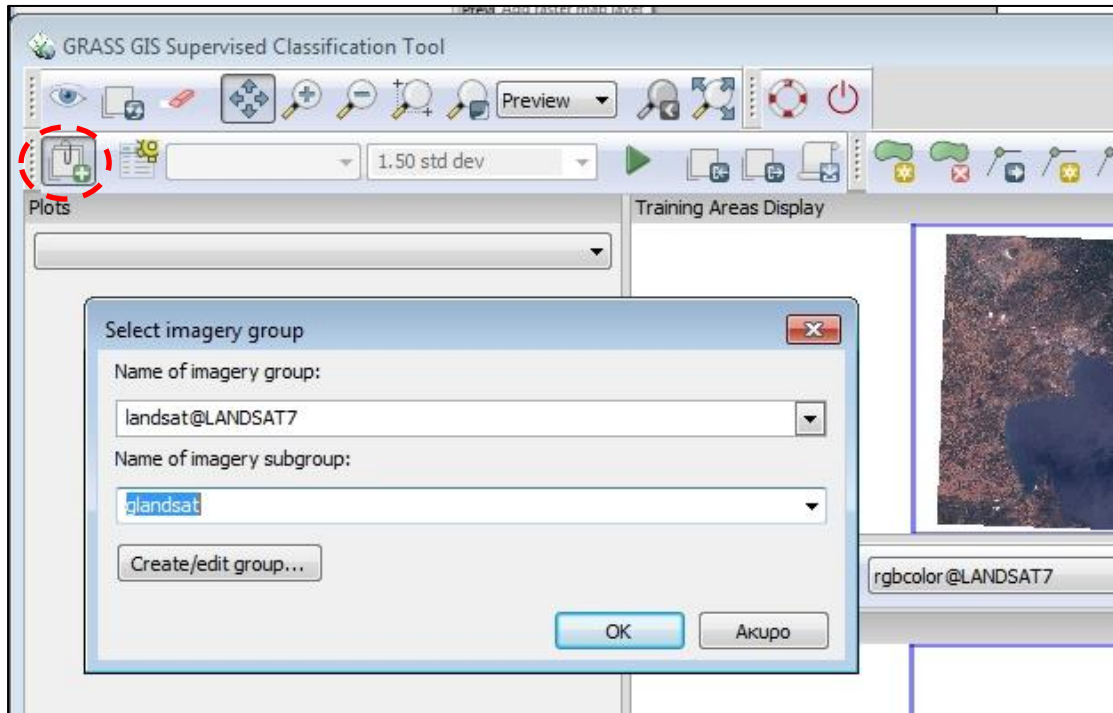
Prev Add raster map layer

GRASS GIS Supervised Classification Tool

Preview

1.50 std dev

Plots

Training Areas Display

Select imagery group

Name of imagery group:

landsat@LANDSAT7

Name of imagery subgroup:

glandsat

Create/edit group...

OK

Άκυρο

rgbcolor@LANDSAT7